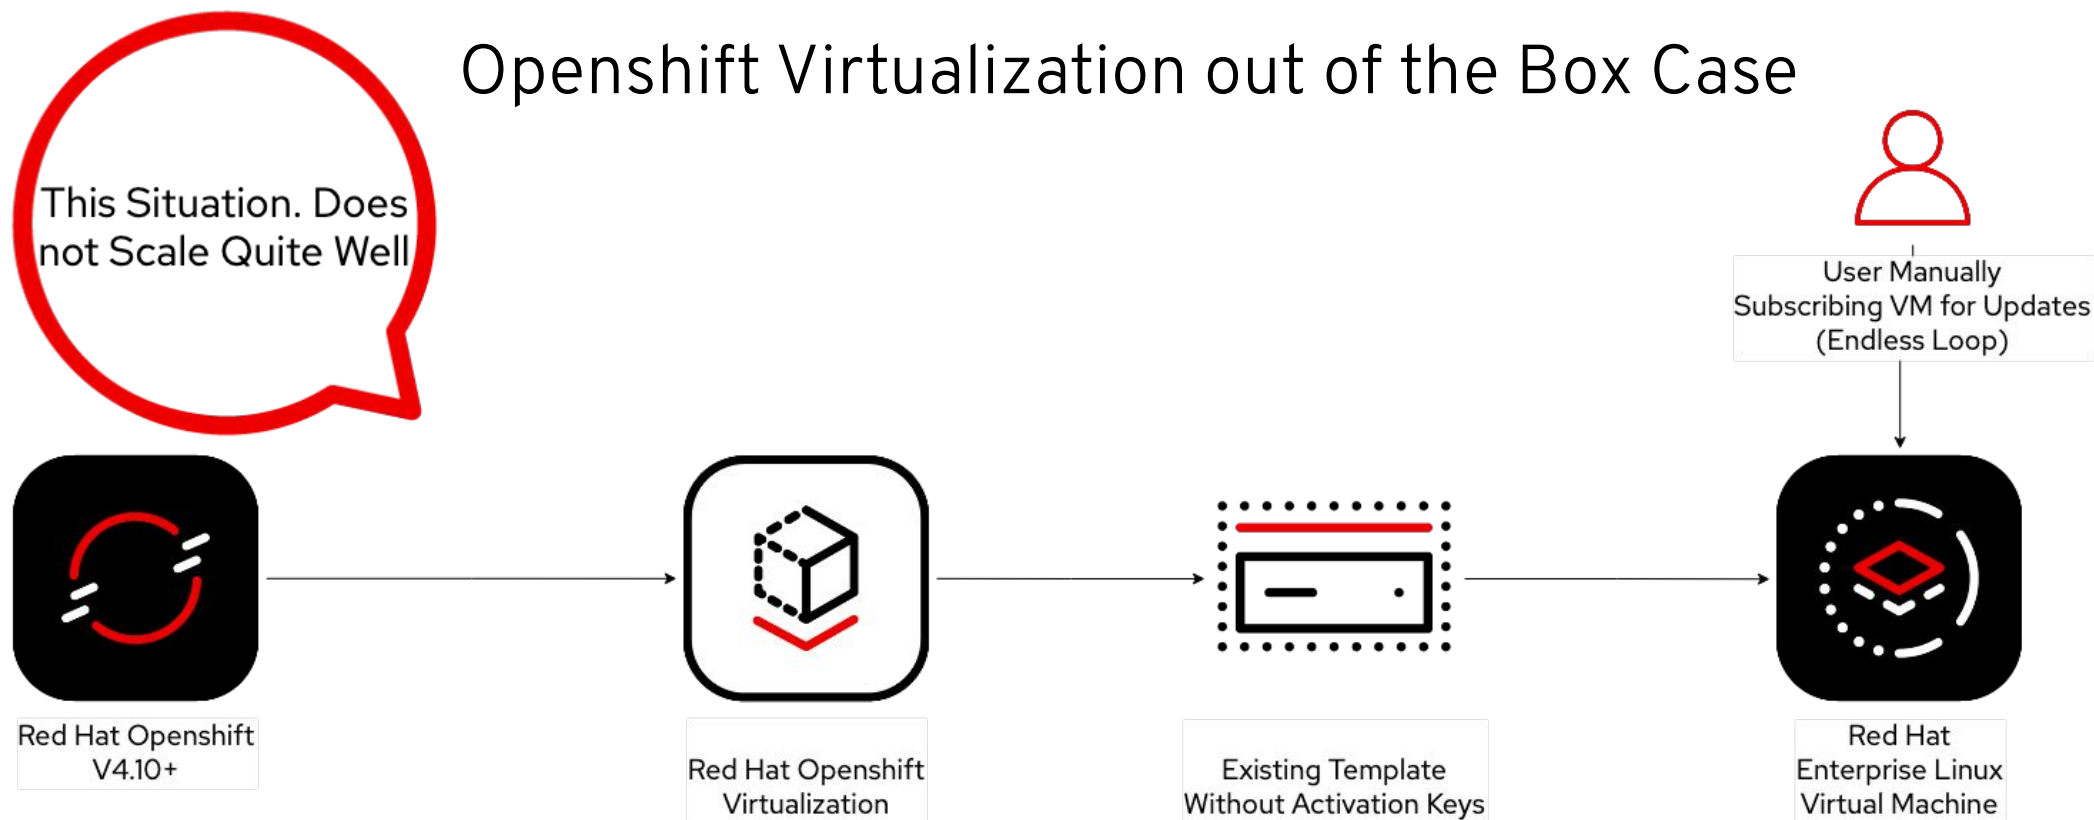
Openshift Virtualization out of the Box Case

This Situation. Does not Scale Quite Well

User Manually Subscribing VM for Updates (Endless Loop)

Red Hat Openshift V4.10+

Red Hat Openshift Virtualization

Existing Template Without Activation Keys

Red Hat Enterprise Linux Virtual Machine